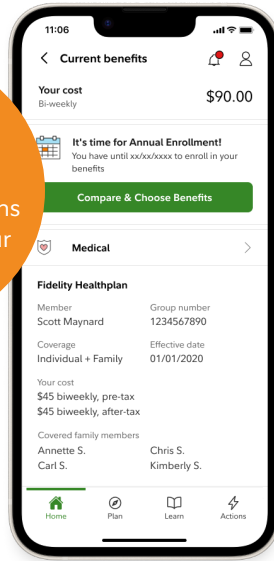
11:06

Current benefits

Your cost
Bi-weekly
$90.00

ns
ur

It's time for Annual Enrollment!
You have until xx/xx/xxxx to enroll in your benefits

Compare & Choose Benefits

Medical

Fidelity Healthplan

Member
Scott Maynard

Group number
1234567890

Coverage
Individual + Family

Effective date
01/01/2020

Your cost
$45 biweekly, pre-tax
$45 biweekly, after-tax

Covered family members
Annette S.
Chris S.
Carl S.
Kimberly S.

Home
Plan
Learn
Actions